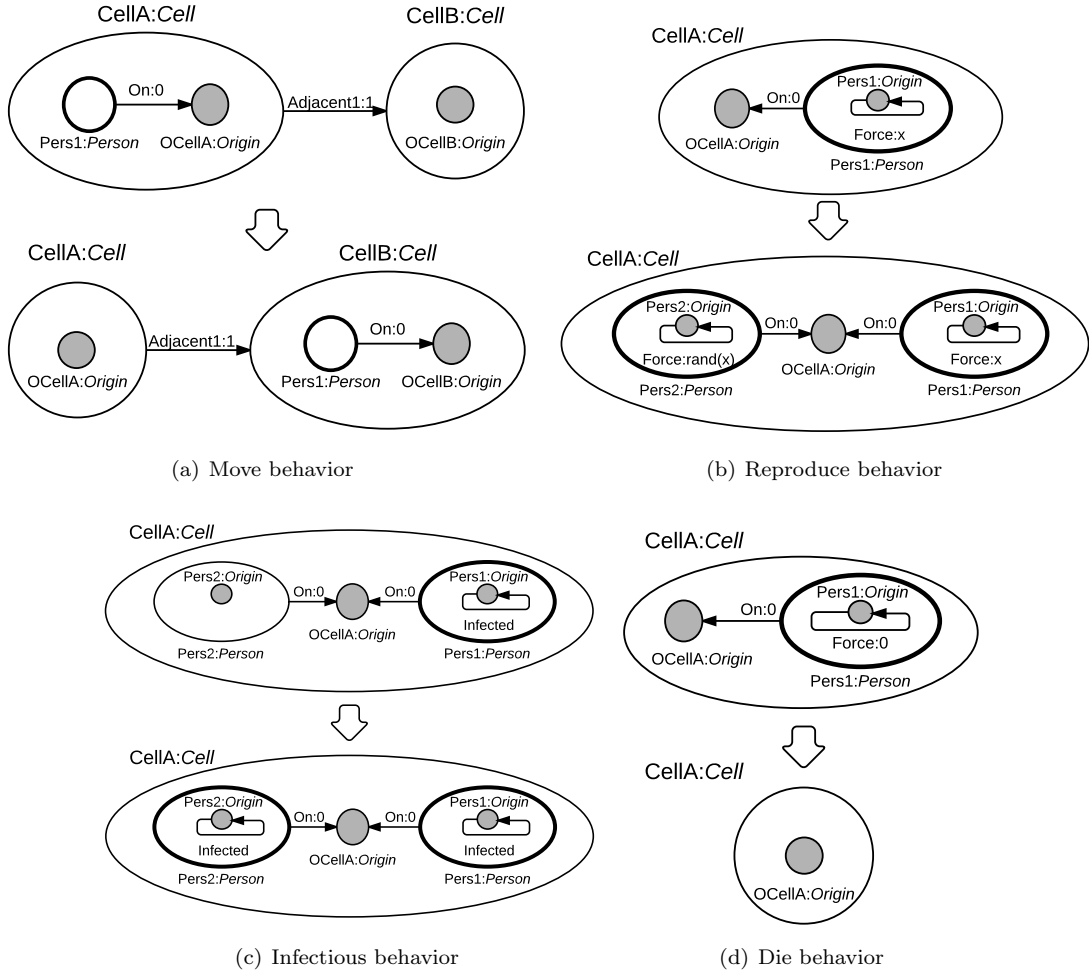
CellA:*Cell*

On:0

Pers1:*Person*

OCellA:*Origin*

Adjacent1:1

CellB:*Cell*

OCellB:*Origin*

CellA:*Cell*

OCellA:*Origin*

Adjacent1:1

CellB:*Cell*

On:0

Pers1:*Person*

OCellB:*Origin*

(a) Move behavior

CellA:*Cell*

OCellA:*Origin*

On:0

Pers1:*Origin*

Force:x

Pers1:*Person*

CellA:*Cell*

Pers2:*Origin*

Force:rand(x)

Pers2:*Person*

On:0

OCellA:*Origin*

On:0

Pers1:*Origin*

Force:x

Pers1:*Person*

(b) Reproduce behavior

CellA:*Cell*

Pers2:*Origin*

Pers2:*Person*

On:0

OCellA:*Origin*

On:0

Pers1:*Origin*

Infected

Pers1:*Person*

CellA:*Cell*

Pers2:*Origin*

Infected

Pers2:*Person*

On:0

OCellA:*Origin*

On:0

Pers1:*Origin*

Infected

Pers1:*Person*

(c) Infectious behavior

CellA:*Cell*

OCellA:*Origin*

On:0

Pers1:*Origin*

Force:0

Pers1:*Person*

CellA:*Cell*

OCellA:*Origin*

(d) Die behavior